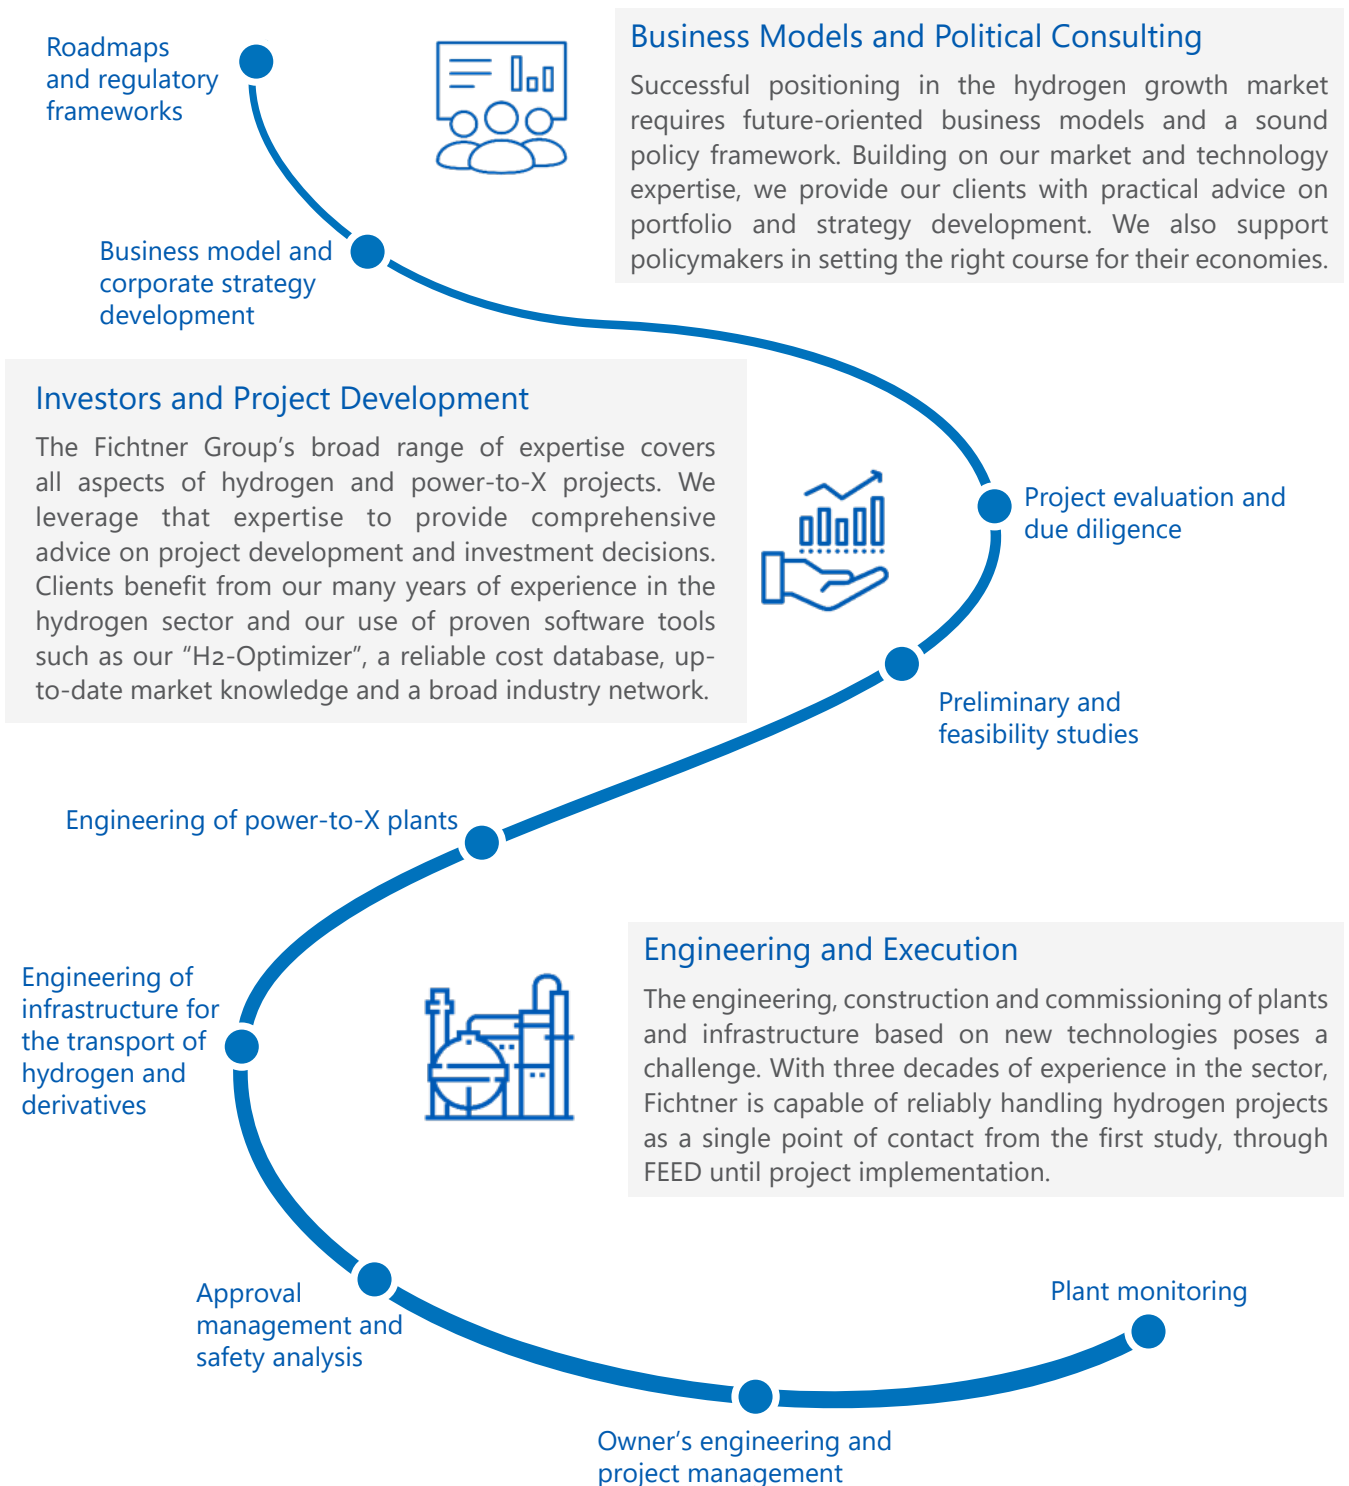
Roadmaps and regulatory frameworks

Business Models and Political Consulting

Successful positioning in the hydrogen growth market requires future-oriented business models and a sound policy framework. Building on our market and technology expertise, we provide our clients with practical advice on portfolio and strategy development. We also support policymakers in setting the right course for their economies.

Business model and corporate strategy development

Investors and Project Development

The Fichtner Group’s broad range of expertise covers all aspects of hydrogen and power-to-X projects. We leverage that expertise to provide comprehensive advice on project development and investment decisions. Clients benefit from our many years of experience in the hydrogen sector and our use of proven software tools such as our “H2-Optimizer”, a reliable cost database, up-to-date market knowledge and a broad industry network.

Project evaluation and due diligence

Preliminary and feasibility studies

Engineering of power-to-X plants

Engineering of infrastructure for the transport of hydrogen and derivatives

Engineering and Execution

The engineering, construction and commissioning of plants and infrastructure based on new technologies poses a challenge. With three decades of experience in the sector, Fichtner is capable of reliably handling hydrogen projects as a single point of contact from the first study, through FEED until project implementation.

Approval management and safety analysis

Plant monitoring

Owner’s engineering and project management